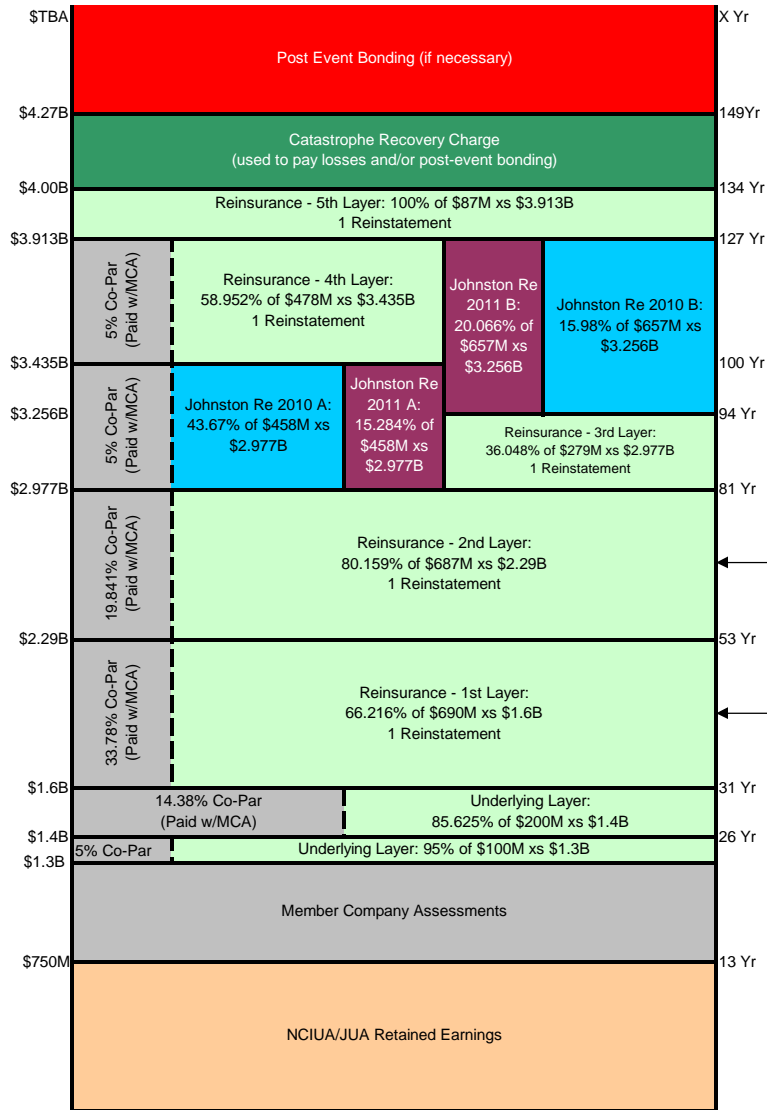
$TBA
X Yr
Post Event Bonding (if necessary)

$4.27B
149Yr
Catastrophe Recovery Charge
(used to pay losses and/or post-event bonding)

$4.00B
134 Yr
Reinsurance - 5th Layer: 100% of $87M xs $3.913B
1 Reinstatement

$3.913B
127 Yr
5% Co-Par (Paid w/MCA)
Reinsurance - 4th Layer:
58.952% of $478M xs $3.435B
1 Reinstatement
Johnston Re 2011 B: 20.066% of $657M xs $3.256B
Johnston Re 2010 B: 15.98% of $657M xs $3.256B

$3.435B
100 Yr
5% Co-Par (Paid w/MCA)
Johnston Re 2010 A: 43.67% of $458M xs $2.977B
Johnston Re 2011 A: 15.284% of $458M xs $2.977B
$3.256B
94 Yr
Reinsurance - 3rd Layer:
36.048% of $279M xs $2.977B
1 Reinstatement

$2.977B
81 Yr
19.841% Co-Par (Paid w/MCA)
Reinsurance - 2nd Layer:
80.159% of $687M xs $2.29B
1 Reinstatement

$2.29B
53 Yr
33.78% Co-Par (Paid w/MCA)
Reinsurance - 1st Layer:
66.216% of $690M xs $1.6B
1 Reinstatement

$1.6B
31 Yr
14.38% Co-Par
(Paid w/MCA)
Underlying Layer:
85.625% of $200M xs $1.4B

$1.4B
26 Yr
5% Co-Par
Underlying Layer: 95% of $100M xs $1.3B
$1.3B

Member Company Assessments

$750M
13 Yr
NCIUA/JUA Retained Earnings